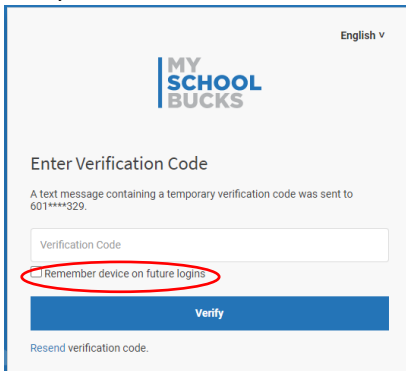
English ∨

MY
SCHOOL
BUCKS

Enter Verification Code

A text message containing a temporary verification code was sent to 601****329.

Verification Code

Remember device on future logins

Verify

Resend verification code.